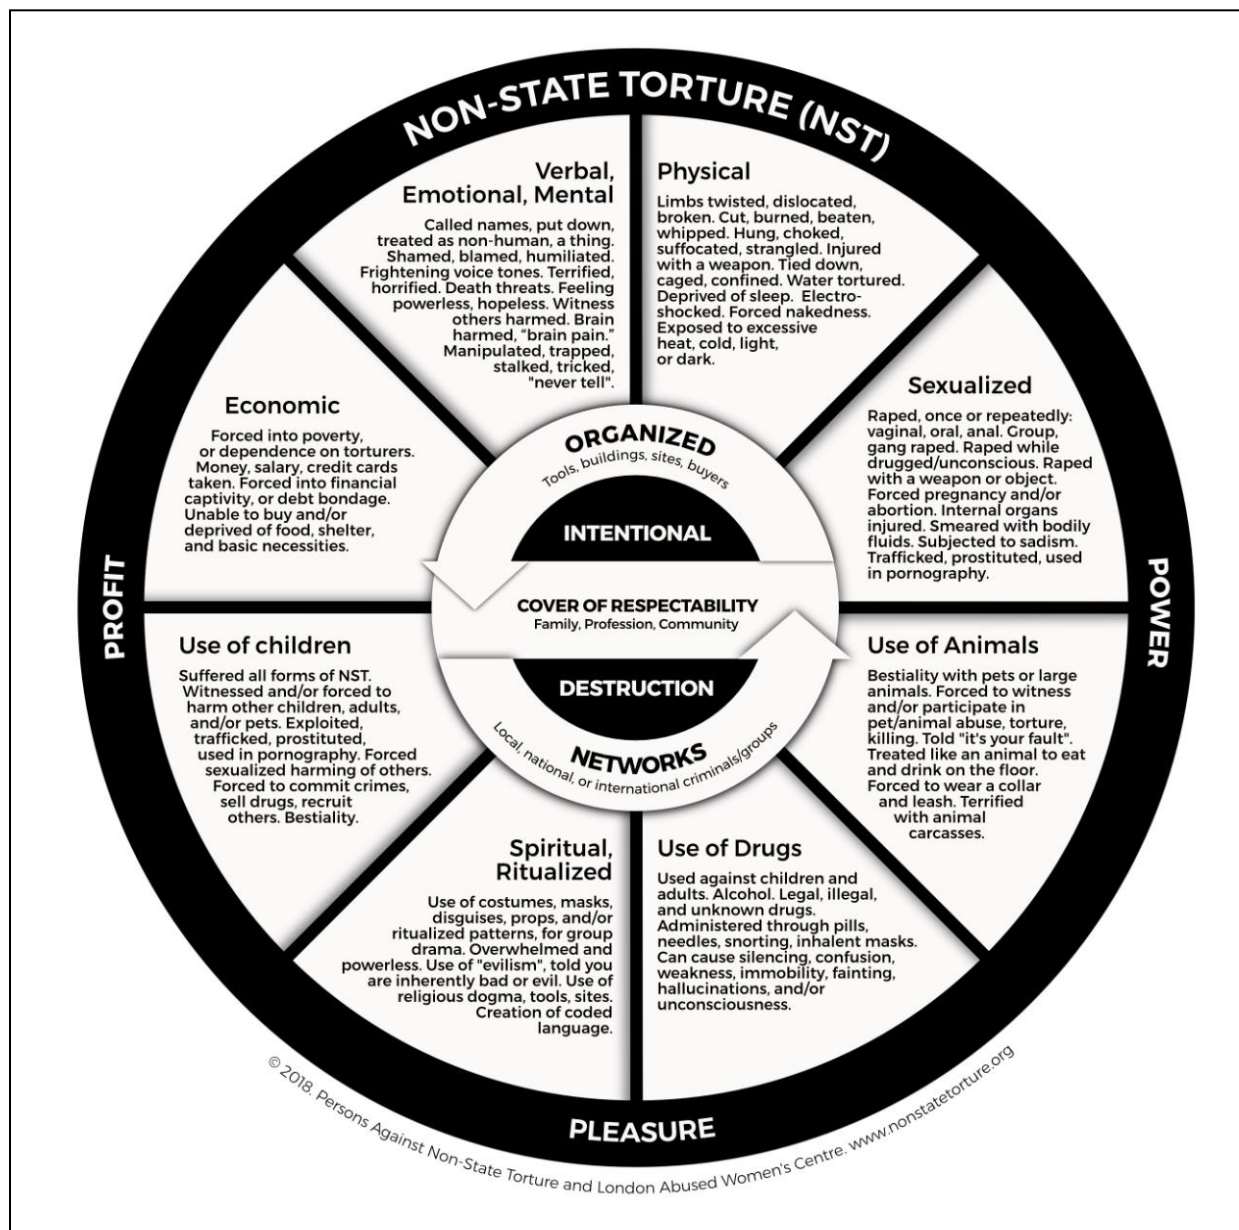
NON-STATE TORTURE (NST)

Verbal, Emotional, Mental

Called names, put down, treated as non-human, a thing. Shamed, blamed, humiliated. Frightening voice tones. Terrified, horrified. Death threats. Feeling powerless, hopeless. Witness others harmed. Brain harmed, "brain pain." Manipulated, trapped, stalked, tricked, "never tell".

Physical

Limbs twisted, dislocated, broken. Cut, burned, beaten, whipped. Hung, choked, suffocated, strangled. Injured with a weapon. Tied down, caged, confined. Water tortured. Deprived of sleep. Electroshocked. Forced nakedness. Exposed to excessive heat, cold, light, or dark.

Sexualized

Raped, once or repeatedly: vaginal, oral, anal. Group, gang raped. Raped while drugged/unconscious. Raped with a weapon or object. Forced pregnancy and/or abortion. Internal organs injured. Smeared with bodily fluids. Subjected to sadism. Trafficked, prostituted, used in pornography.

Economic

Forced into poverty, or dependence on torturers. Money, salary, credit cards taken. Forced into financial captivity, or debt bondage. Unable to buy and/or deprived of food, shelter, and basic necessities.

ORGANIZED
Tools, buildings, sites, buyers

INTENTIONAL

COVER OF RESPECTABILITY
Family, Profession, Community

DESTRUCTION

NETWORKS
Local, national, or international criminals/groups

PROFIT

POWER

Use of children

Suffered all forms of NST. Witnessed and/or forced to harm other children, adults, and/or pets. Exploited, trafficked, prostituted, used in pornography. Forced sexualized harming of others. Forced to commit crimes, sell drugs, recruit others. Bestiality.

Use of Animals

Bestiality with pets or large animals. Forced to witness and/or participate in pet/animal abuse, torture, killing. Told "it's your fault". Treated like an animal to eat and drink on the floor. Forced to wear a collar and leash. Terrified with animal carcasses.

Spiritual, Ritualized

Use of costumes, masks, disguises, props, and/or ritualized patterns, for group drama. Overwhelmed and powerless. Use of "evilism", told you are inherently bad or evil. Use of religious dogma, tools, sites. Creation of coded language.

Use of Drugs

Used against children and adults. Alcohol. Legal, illegal, and unknown drugs. Administered through pills, needles, snorting, inhalent masks. Can cause silencing, confusion, weakness, immobility, fainting, hallucinations, and/or unconsciousness.

PLEASURE

© 2018. Persons Against Non-State Torture and London Abused Women's Centre. www.nonstatetorture.org